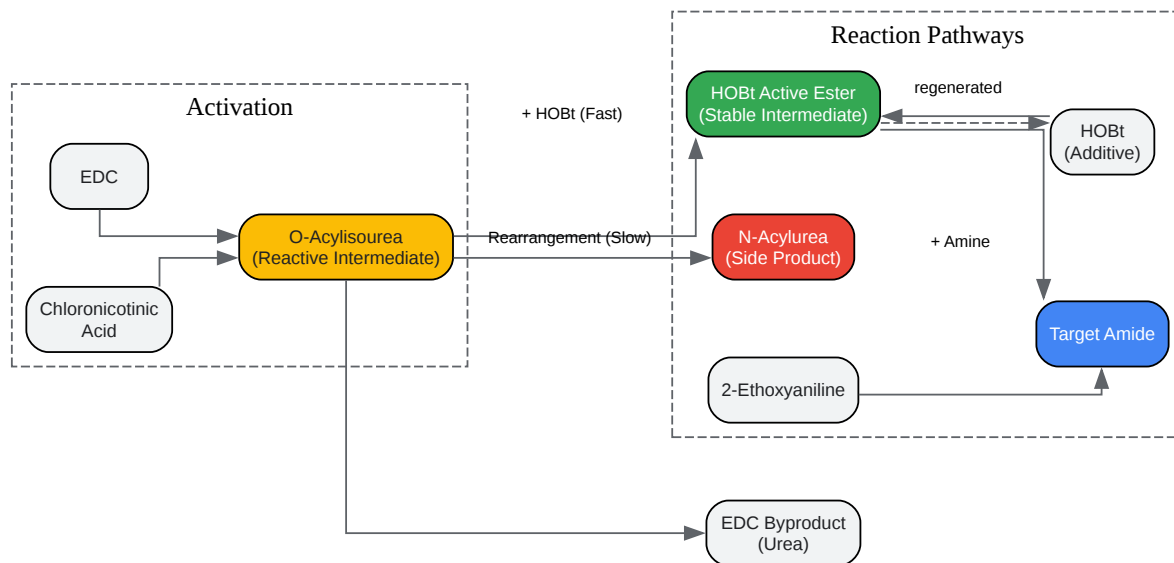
Reaction Pathways

Activation

+ HOBt (Fast)

HOBt Active Ester
(Stable Intermediate)

regenerated

HOBt
(Additive)

EDC

O-Acylisourea
(Reactive Intermediate)

Rearrangement (Slow)

N-Acylurea
(Side Product)

+ Amine

Chloronicotinic
Acid

Target Amide

2-Ethoxyaniline

EDC Byproduct
(Urea)